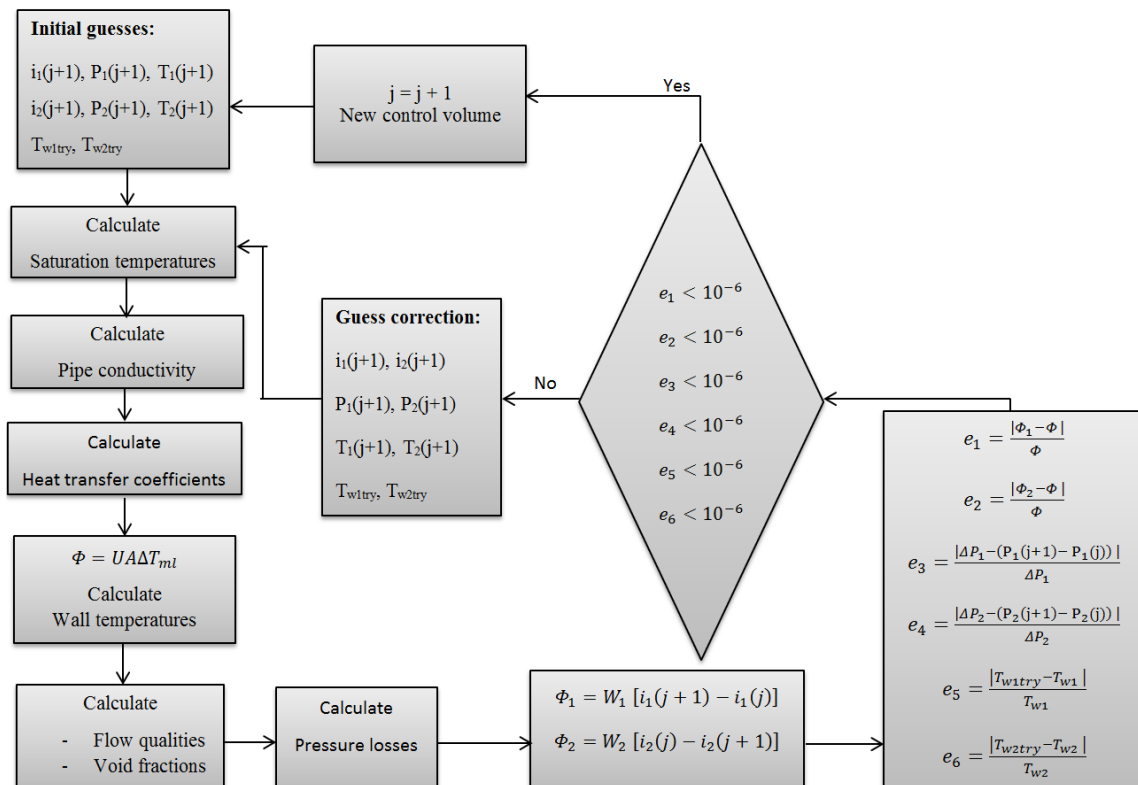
Initial guesses:

$i_1(j+1)$, $P_1(j+1)$, $T_1(j+1)$

$i_2(j+1)$, $P_2(j+1)$, $T_2(j+1)$

$T_{w1try}$, $T_{w2try}$

j = j + 1
New control volume

Yes

Calculate
Saturation temperatures

Calculate
Pipe conductivity

Calculate
Heat transfer coefficients

$\Phi = UA\Delta T_{ml}$
Calculate
Wall temperatures

Calculate
- Flow qualities
- Void fractions

Guess correction:

$i_1(j+1)$, $i_2(j+1)$

$P_1(j+1)$, $P_2(j+1)$

$T_1(j+1)$, $T_2(j+1)$

$T_{w1try}$, $T_{w2try}$

No

$e_1 < 10^{-6}$
$e_2 < 10^{-6}$
$e_3 < 10^{-6}$
$e_4 < 10^{-6}$
$e_5 < 10^{-6}$
$e_6 < 10^{-6}$

Calculate
Pressure losses

$\Phi_1 = W_1\ [i_1(j+1) - i_1(j)]$
$\Phi_2 = W_2\ [i_2(j) - i_2(j+1)]$

$e_1 = \frac{|\Phi_1 - \Phi|}{\Phi}$

$e_2 = \frac{|\Phi_2 - \Phi|}{\Phi}$

$e_3 = \frac{|\Delta P_1 - (P_1(j+1) - P_1(j))|}{\Delta P_1}$

$e_4 = \frac{|\Delta P_2 - (P_2(j+1) - P_2(j))|}{\Delta P_2}$

$e_5 = \frac{|T_{w1try} - T_{w1}|}{T_{w1}}$

$e_6 = \frac{|T_{w2try} - T_{w2}|}{T_{w2}}$